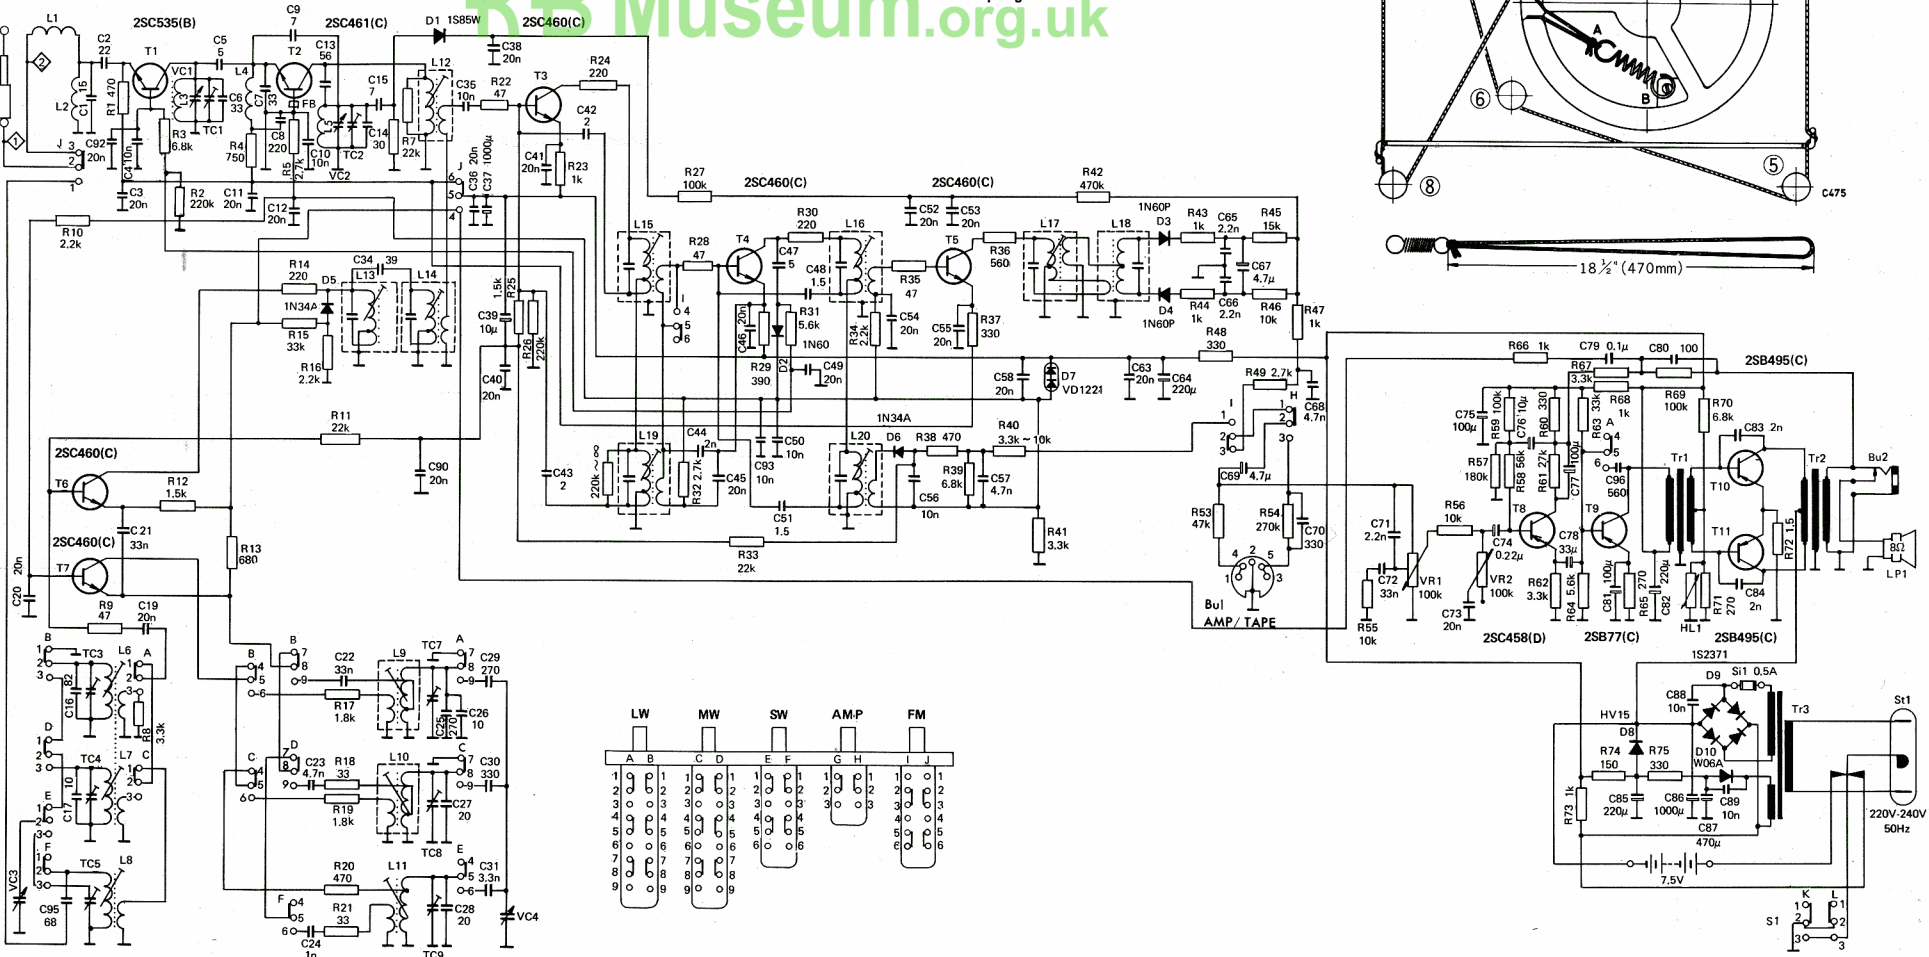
RB Museum.org.uk

L1 2SC535(B) C9 7 2SC461(C) D1 1S85W 2SC460(C)
C2 22 T1 C5 5 T2 C13 56 C38 20n
VC1 L4 FB C15 7 L12 C35 10n R22 47 T3 R24 220
L2 C1 15 R1 470 L3 TC1 C6 33 C7 33 L5 TC2 C14 30 R7 22k C42 2
C92 20n C4 10n R3 6.8k R4 750 C8 220 R5 2.7k C10 10n VC2 C36 20n C37 1000μ C41 20n R23 1k
J 3 2 1
C3 20n R2 220k C11 20n C12 20n R27 100k 2SC460(C) 2SC460(C) R42 470k
R10 2.2k C52 20n C53 20n 1N60P D3 R43 1k C65 2.2n R45 15k
L15 R28 47 T4 C47 5 R30 220 L16 T5 R36 560 L17 L18
R14 220 C34 39 D5 L13 L14 C48 1.5 R35 47 C67 4.7μ
1N34A R15 33k R16 2.2k R25 1.5k C39 10μ R26 220k 4 5 6 C46 20n R31 5.6k D2 1N60 R34 2.2k C54 20n C55 20n R37 330 D4 1N60P R44 1k C66 2.2n R46 10k R47 1k
R29 390 C49 20n C58 20n D7 VD1221 C63 20n C64 220μ R48 330
C40 20n R49 2.7k H C68 4.7n
R11 22k 1N34A R40 3.3k ~ 10k
2SC460(C) C90 20n L19 C44 2n L20 D6 R38 470 1 2 3 2 1
T6 R12 1.5k C43 2 220k R32 2.7k C45 20n C50 10n C93 10n C56 10n R39 6.8k C57 4.7n C69 4.7μ
C21 33n C51 1.5 R41 3.3k R53 47k R54 270k C70 330
2SC460(C) R13 680 R33 22k
C20 20n T7 Bu1 AMP/TAPE
R9 47 C19 20n
B A TC3 L6 C16 82 R8 3.3k D TC4 L7 C C17 10 E F TC5 L8 VC3 C95 68
B 7 8 9 B 4 5 6 C22 33n R17 1.8k L9 TC7 C25 270 A C29 270 C26 10
C D 7 8 9 C 4 5 6 C23 4.7n R18 33 R19 1.8k L10 C C30 330 C27 20 TC8
R20 470 L11 E C31 3.3n C28 20 VC4 F 4 5 6 R21 33 C24 1n TC9
LW MW SW AMP FM
A B C D E F G H I J
1 2 3 4 5 6 7 8 9
A B 6 5 8 C475 18 ½" (470mm)
R66 1k C79 0.1μ C80 100 2SB495(C)
R67 3.3k R69 100k R70 6.8k
C75 100μ R59 100k C76 10μ R60 330 R63 33k R68 1k A 4 5 6 C83 2n Tr1 Tr2 Bu2
R57 180k R58 56k R61 22k C77 100μ C96 560 T10
C71 2.2n R56 10k T8 T9 T11 R72 1.5
C74 0.22μ C78 33μ 8Ω LP1
C72 33n VR1 100k VR2 100k R62 3.3k R64 5.6k C81 100μ R65 270 C82 220μ R71 270 C84 2n
R55 10k C73 20n 2SC458(D) 2SB77(C) HL1 2SB495(C)
1S2371 D9 Si1 0.5A St1
C88 10n HV15 Tr3 D8
R74 150 R75 330 D10 W06A
R73 1k C85 220μ C86 1000μ C89 10n C87 470μ 220V-240V 50Hz
7.5V
S1 K L 1 2 3